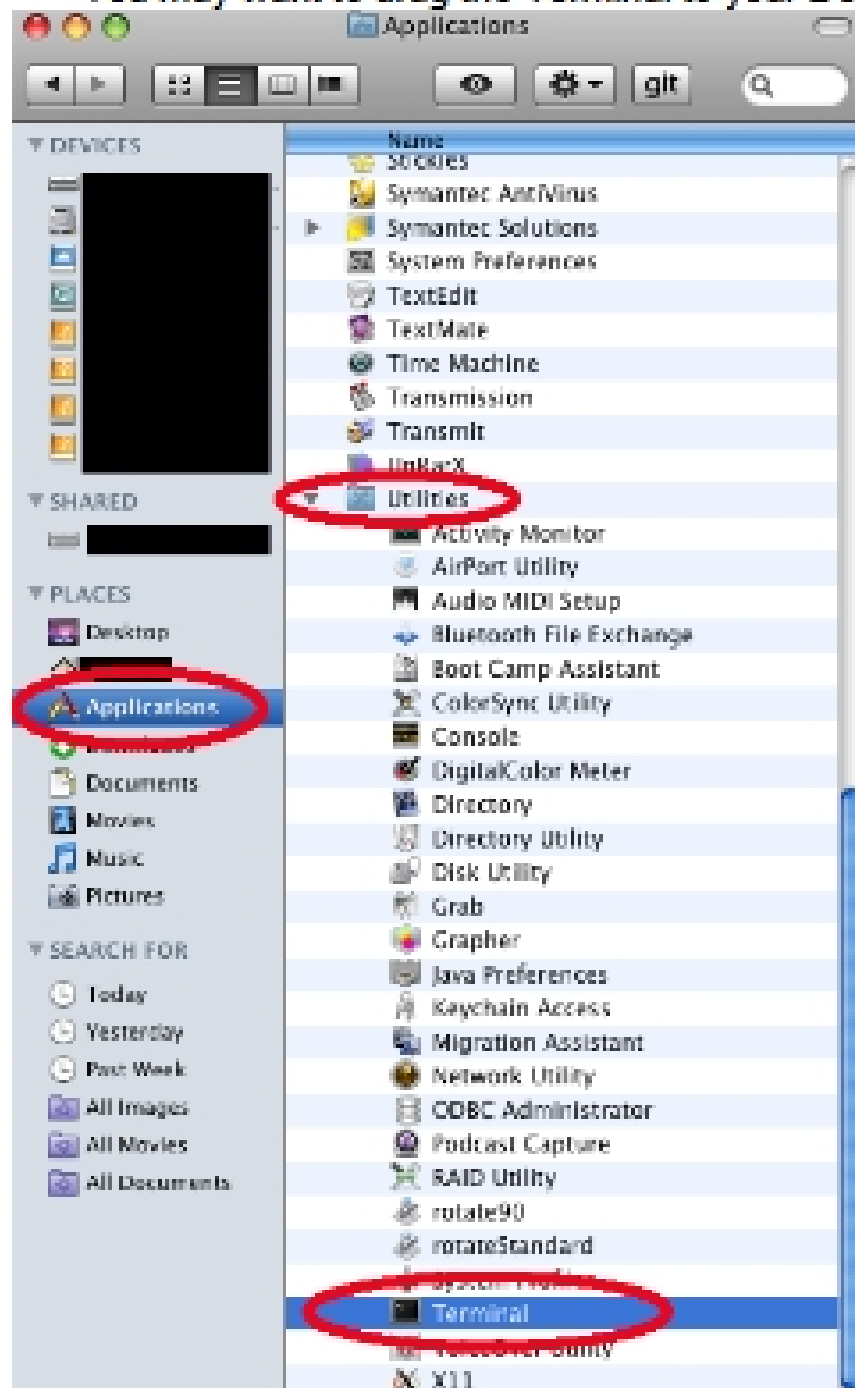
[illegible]

Applications

git

DEVICES

SHARED

PLACES

Desktop

Applications

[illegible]

Documents

Movies

Music

Pictures

SEARCH FOR

Today

Yesterday

Past Week

All Images

All Movies

All Documents

Name

Stickies

Symantec AntiVirus

Symantec Solutions

System Preferences

TextEdit

TextMate

Time Machine

Transmission

Transmit

UnRarX

Utilities

Activity Monitor

AirPort Utility

Audio MIDI Setup

Bluetooth File Exchange

Boot Camp Assistant

ColorSync Utility

Console

DigitalColor Meter

Directory

Directory Utility

Disk Utility

Grab

Grapher

Java Preferences

Keychain Access

Migration Assistant

Network Utility

ODBC Administrator

Podcast Capture

RAID Utility

rotate90

rotateStandard

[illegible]

Terminal

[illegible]

X11